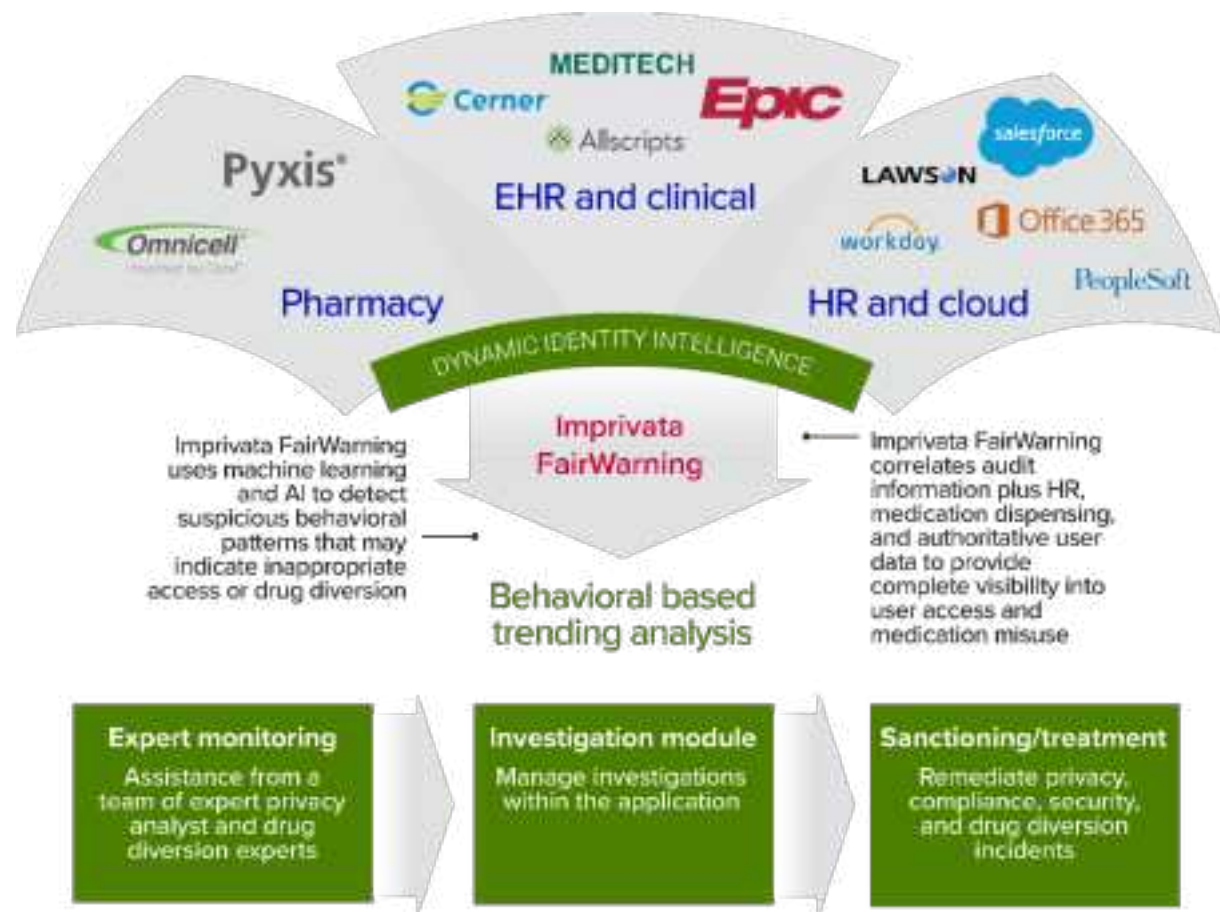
Pyxis®

Omnicell

Pharmacy

MEDITECH

Cerner

Epic

Allscripts

EHR and clinical

salesforce

LAWSON

Office 365

workday

PeopleSoft

HR and cloud

DYNAMIC IDENTITY INTELLIGENCE

Imprivata FairWarning

Imprivata FairWarning uses machine learning and AI to detect suspicious behavioral patterns that may indicate inappropriate access or drug diversion

Imprivata FairWarning correlates audit information plus HR, medication dispensing, and authoritative user data to provide complete visibility into user access and medication misuse

Behavioral based trending analysis

Expert monitoring
Assistance from a team of expert privacy analyst and drug diversion experts

Investigation module
Manage investigations within the application

Sanctioning/treatment
Remediate privacy, compliance, security, and drug diversion incidents